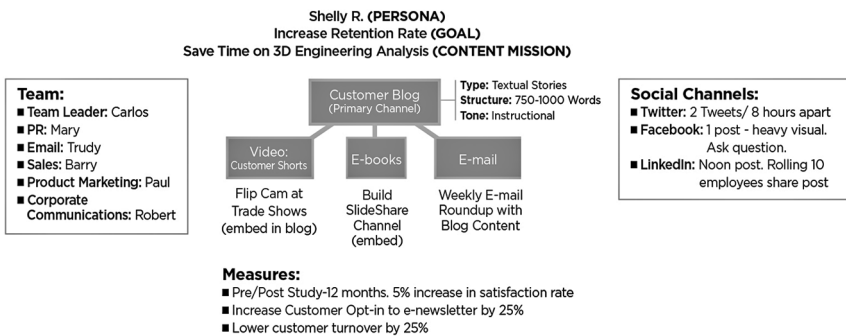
Shelly R. (PERSONA)
Increase Retention Rate (GOAL)
Save Time on 3D Engineering Analysis (CONTENT MISSION)

Team:
■ Team Leader: Carlos
■ PR: Mary
■ Email: Trudy
■ Sales: Barry
■ Product Marketing: Paul
■ Corporate Communications: Robert

Customer Blog (Primary Channel)

Type: Textual Stories
Structure: 750-1000 Words
Tone: Instructional

Video: Customer Shorts

Flip Cam at Trade Shows (embed in blog)

E-books

Build SlideShare Channel (embed)

E-mail

Weekly E-mail Roundup with Blog Content

Social Channels:
■ Twitter: 2 Tweets/ 8 hours apart
■ Facebook: 1 post - heavy visual. Ask question.
■ LinkedIn: Noon post. Rolling 10 employees share post

Measures:
■ Pre/Post Study-12 months. 5% increase in satisfaction rate
■ Increase Customer Opt-in to e-newsletter by 25%
■ Lower customer turnover by 25%